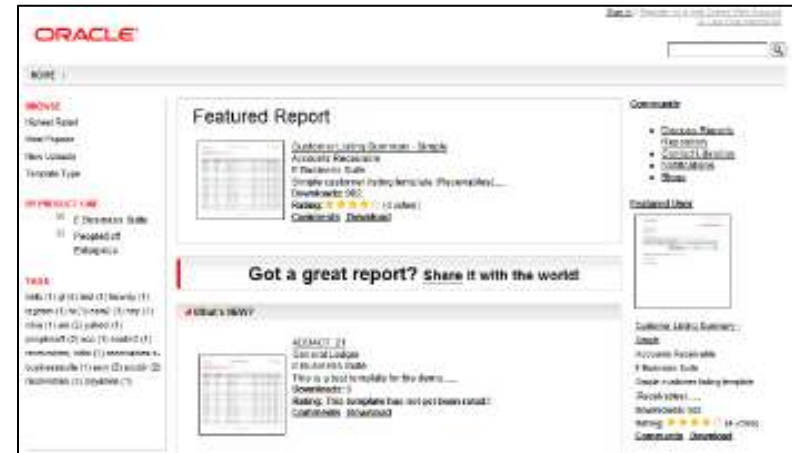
ORACLE

Sign In | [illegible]

HOME |

BROWSE
Highest Rated
Most Popular
New Uploads
Template Type

BY PRODUCT LINE
E-Business Suite
PeopleSoft Enterprise

TAGS
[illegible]

Featured Report

Customer Listing Summary - Simple
Accounts Receivable
E-Business Suite
Simple customer listing template (Receivables)....
Downloads: 562
Rating: ★★★★ (4 votes)
Comments Download

Got a great report? Share it with the world!

What's NEW?

ADDACT_21
General Ledger
E-Business Suite
This is a test to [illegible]....
Downloads: 0
Rating: This template has not yet been rated.
Comments Download

Community
• Discuss Reports Repository
• Connect Sessions
• Publications
• Blogs

Featured Upload

Customer Listing Summary - Simple
Accounts Receivable
E-Business Suite
Simple customer listing template (Receivables)....
Downloads: 562
Rating: ★★★★ (4 votes)
Comments Download